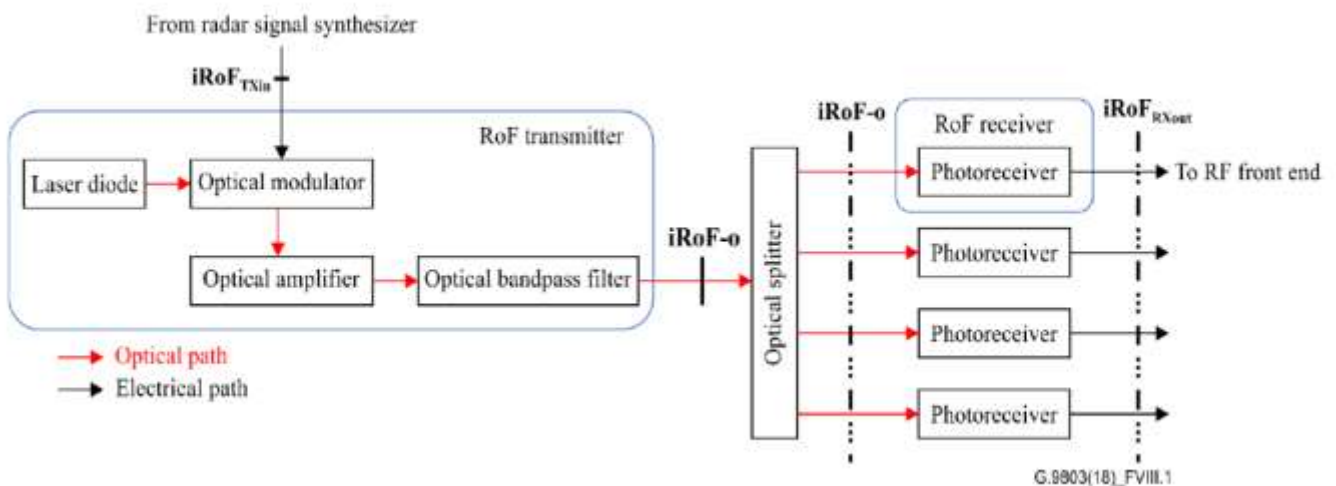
From radar signal synthesizer

$\textbf{iRoF}_{\textbf{TXin}}$

RoF transmitter

Laser diode

Optical modulator

Optical amplifier

Optical bandpass filter

iRoF-o

Optical splitter

iRoF-o

RoF receiver

$\textbf{iRoF}_{\textbf{RXout}}$

Photoreceiver

To RF front end

Photoreceiver

Photoreceiver

Photoreceiver

Optical path

Electrical path

G.9803(18)_FVIII.1